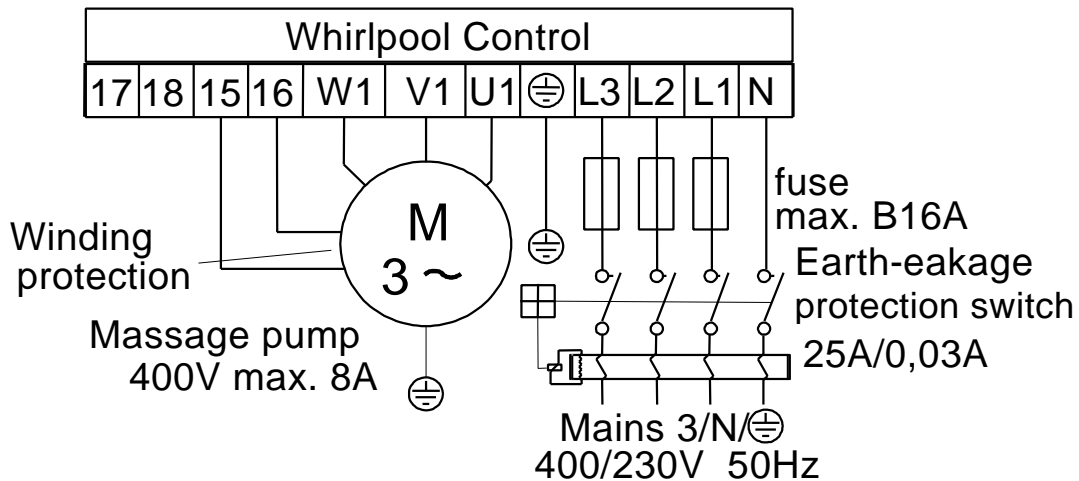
Whirlpool Control

| 17 | 18 | 15 | 16 | W1 | V1 | U1 | ⏚ | L3 | L2 | L1 | N |
|---|---|---|---|---|---|---|---|---|---|---|---|

M
3 ~

Winding protection

Massage pump
400V max. 8A

fuse
max. B16A

Earth-eakage protection switch

25A/0,03A

Mains 3/N/⏚
400/230V 50Hz